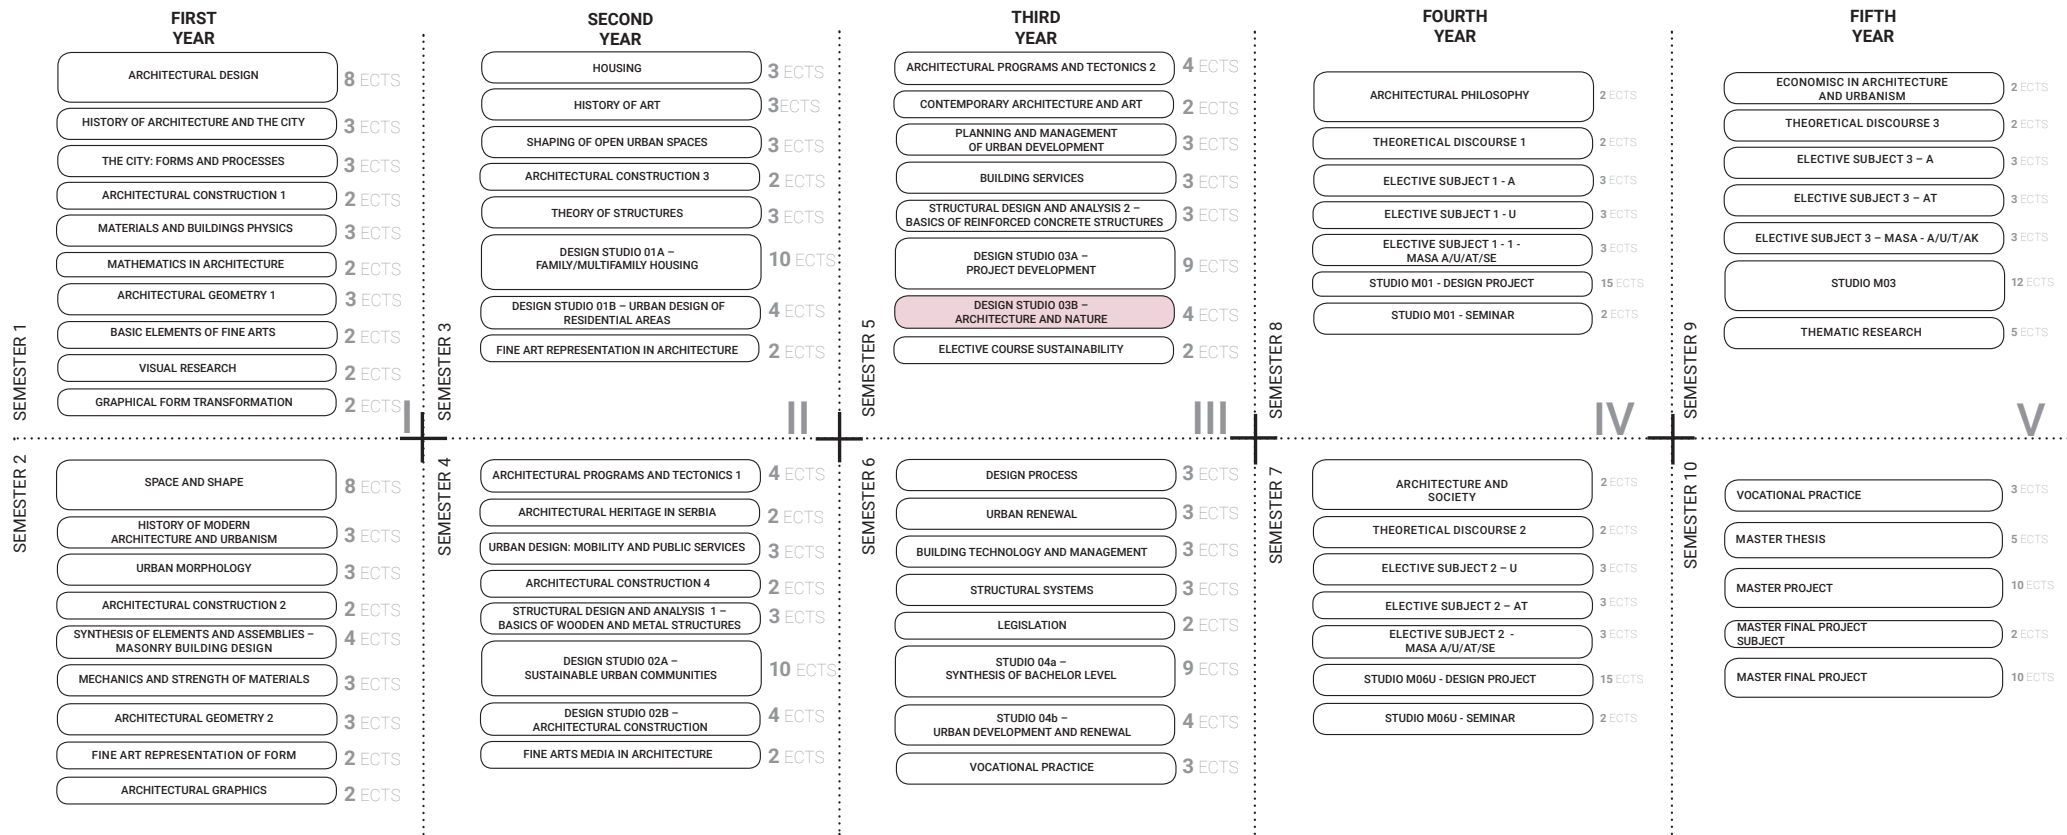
FIRST YEAR

SEMESTER 1

ARCHITECTURAL DESIGN 8 ECTS
HISTORY OF ARCHITECTURE AND THE CITY 3 ECTS
THE CITY: FORMS AND PROCESSES 3 ECTS
ARCHITECTURAL CONSTRUCTION 1 2 ECTS
MATERIALS AND BUILDINGS PHYSICS 3 ECTS
MATHEMATICS IN ARCHITECTURE 2 ECTS
ARCHITECTURAL GEOMETRY 1 3 ECTS
BASIC ELEMENTS OF FINE ARTS 2 ECTS
VISUAL RESEARCH 2 ECTS
GRAPHICAL FORM TRANSFORMATION 2 ECTS

I

SEMESTER 2

SPACE AND SHAPE 8 ECTS
HISTORY OF MODERN ARCHITECTURE AND URBANISM 3 ECTS
URBAN MORPHOLOGY 3 ECTS
ARCHITECTURAL CONSTRUCTION 2 2 ECTS
SYNTHESIS OF ELEMENTS AND ASSEMBLIES – MASONRY BUILDING DESIGN 4 ECTS
MECHANICS AND STRENGTH OF MATERIALS 3 ECTS
ARCHITECTURAL GEOMETRY 2 3 ECTS
FINE ART REPRESENTATION OF FORM 2 ECTS
ARCHITECTURAL GRAPHICS 2 ECTS

SECOND YEAR

SEMESTER 3

HOUSING 3 ECTS
HISTORY OF ART 3ECTS
SHAPING OF OPEN URBAN SPACES 3 ECTS
ARCHITECTURAL CONSTRUCTION 3 2 ECTS
THEORY OF STRUCTURES 3 ECTS
DESIGN STUDIO 01A – FAMILY/MULTIFAMILY HOUSING 10 ECTS
DESIGN STUDIO 01B – URBAN DESIGN OF RESIDENTIAL AREAS 4 ECTS
FINE ART REPRESENTATION IN ARCHITECTURE 2 ECTS

II

SEMESTER 4

ARCHITECTURAL PROGRAMS AND TECTONICS 1 4 ECTS
ARCHITECTURAL HERITAGE IN SERBIA 2 ECTS
URBAN DESIGN: MOBILITY AND PUBLIC SERVICES 3 ECTS
ARCHITECTURAL CONSTRUCTION 4 2 ECTS
STRUCTURAL DESIGN AND ANALYSIS 1 – BASICS OF WOODEN AND METAL STRUCTURES 3 ECTS
DESIGN STUDIO 02A – SUSTAINABLE URBAN COMMUNITIES 10 ECTS
DESIGN STUDIO 02B – ARCHITECTURAL CONSTRUCTION 4 ECTS
FINE ARTS MEDIA IN ARCHITECTURE 2 ECTS

THIRD YEAR

SEMESTER 5

ARCHITECTURAL PROGRAMS AND TECTONICS 2 4 ECTS
CONTEMPORARY ARCHITECTURE AND ART 2 ECTS
PLANNING AND MANAGEMENT OF URBAN DEVELOPMENT 3 ECTS
BUILDING SERVICES 3 ECTS
STRUCTURAL DESIGN AND ANALYSIS 2 – BASICS OF REINFORCED CONCRETE STRUCTURES 3 ECTS
DESIGN STUDIO 03A – PROJECT DEVELOPMENT 9 ECTS
DESIGN STUDIO 03B – ARCHITECTURE AND NATURE 4 ECTS
ELECTIVE COURSE SUSTAINABILITY 2 ECTS

III

SEMESTER 6

DESIGN PROCESS 3 ECTS
URBAN RENEWAL 3 ECTS
BUILDING TECHNOLOGY AND MANAGEMENT 3 ECTS
STRUCTURAL SYSTEMS 3 ECTS
LEGISLATION 2 ECTS
STUDIO 04a – SYNTHESIS OF BACHELOR LEVEL 9 ECTS
STUDIO 04b – URBAN DEVELOPMENT AND RENEWAL 4 ECTS
VOCATIONAL PRACTICE 3 ECTS

FOURTH YEAR

SEMESTER 8

ARCHITECTURAL PHILOSOPHY 2 ECTS
THEORETICAL DISCOURSE 1 2 ECTS
ELECTIVE SUBJECT 1 - A 3 ECTS
ELECTIVE SUBJECT 1 - U 3 ECTS
ELECTIVE SUBJECT 1 - 1 - MASA A/U/AT/SE 3 ECTS
STUDIO M01 - DESIGN PROJECT 15 ECTS
STUDIO M01 - SEMINAR 2 ECTS

IV

SEMESTER 7

ARCHITECTURE AND SOCIETY 2 ECTS
THEORETICAL DISCOURSE 2 2 ECTS
ELECTIVE SUBJECT 2 – U 3 ECTS
ELECTIVE SUBJECT 2 – AT 3 ECTS
ELECTIVE SUBJECT 2 - MASA A/U/AT/SE 3 ECTS
STUDIO M06U - DESIGN PROJECT 15 ECTS
STUDIO M06U - SEMINAR 2 ECTS

FIFTH YEAR

SEMESTER 9

ECONOMISC IN ARCHITECTURE AND URBANISM 2 ECTS
THEORETICAL DISCOURSE 3 2 ECTS
ELECTIVE SUBJECT 3 – A 3 ECTS
ELECTIVE SUBJECT 3 – AT 3 ECTS
ELECTIVE SUBJECT 3 – MASA - A/U/T/AK 3 ECTS
STUDIO M03 12 ECTS
THEMATIC RESEARCH 5 ECTS

V

SEMESTER 10

VOCATIONAL PRACTICE 3 ECTS
MASTER THESIS 5 ECTS
MASTER PROJECT 10 ECTS
MASTER FINAL PROJECT SUBJECT 2 ECTS
MASTER FINAL PROJECT 10 ECTS